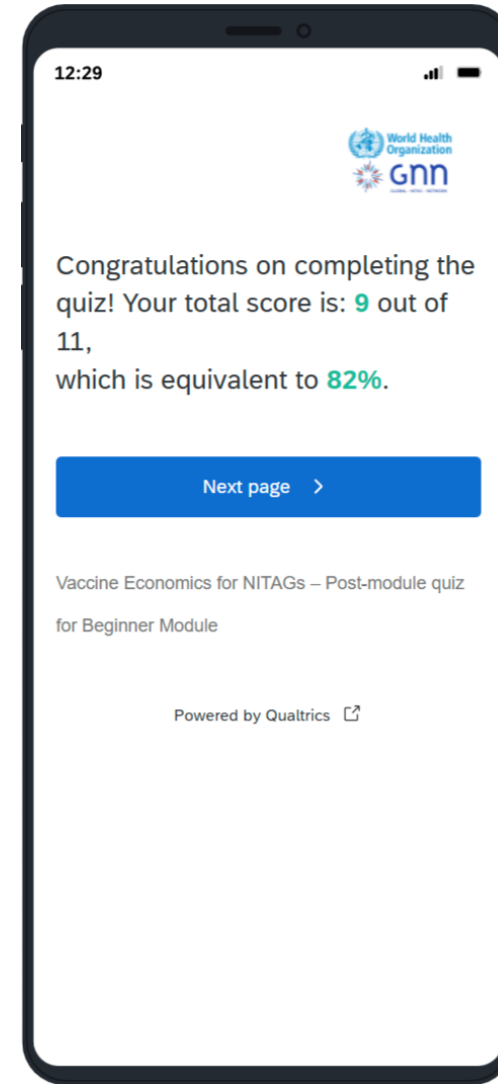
12:29

World Health Organization

GNN

GLOBAL · NITAG · NETWORK

Congratulations on completing the quiz! Your total score is: 9 out of 11,
which is equivalent to 82%.

Next page >

Vaccine Economics for NITAGs – Post-module quiz for Beginner Module

Powered by Qualtrics